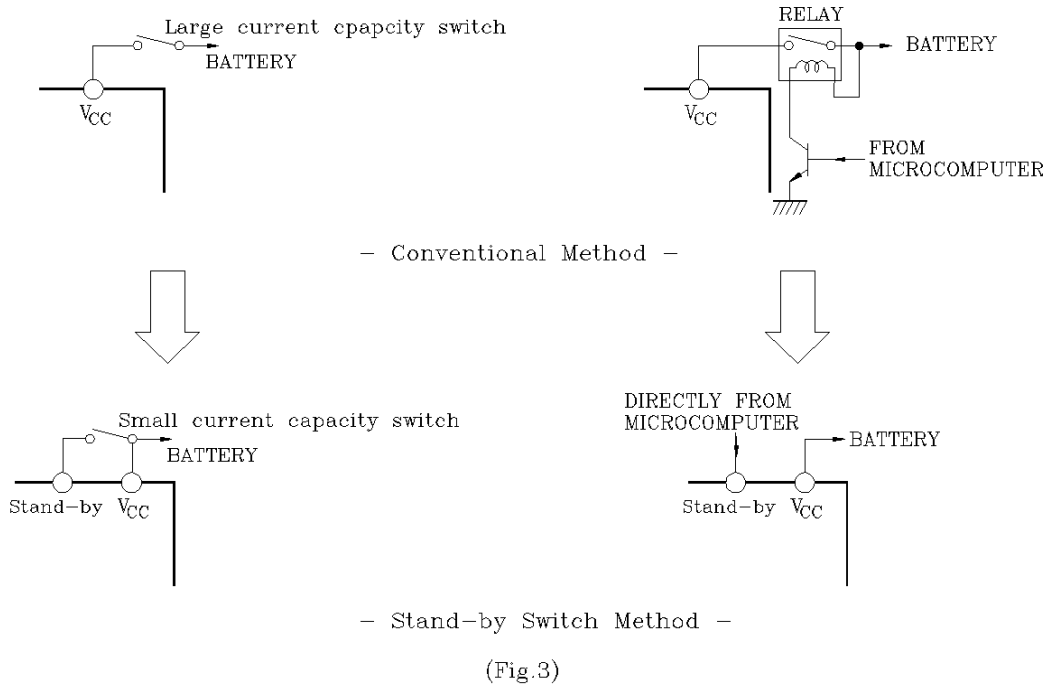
Large current cpapcity switch
BATTERY
$V_{CC}$

RELAY
BATTERY
$V_{CC}$
FROM MICROCOMPUTER

– Conventional Method –

Small current capacity switch
BATTERY
Stand-by $V_{CC}$

DIRECTLY FROM MICROCOMPUTER
BATTERY
Stand-by $V_{CC}$

– Stand-by Switch Method –

(Fig.3)